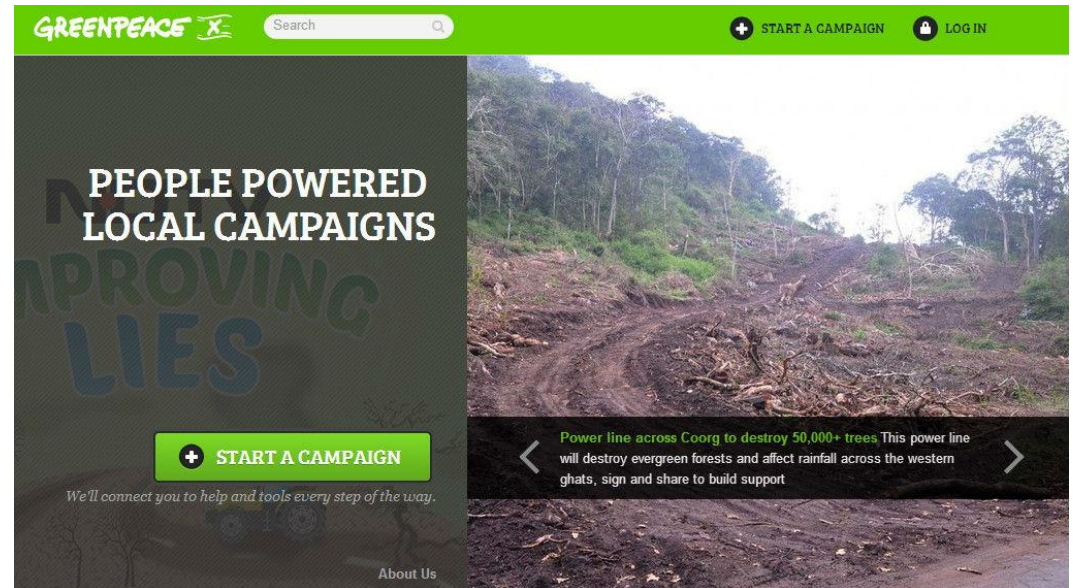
GREENPEACE X

Search

START A CAMPAIGN

LOG IN

PEOPLE POWERED LOCAL CAMPAIGNS

NOT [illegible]PROVING LIES

START A CAMPAIGN

We'll connect you to help and tools every step of the way.

Power line across Coorg to destroy 50,000+ trees This power line will destroy evergreen forests and affect rainfall across the western ghats, sign and share to build support

About Us